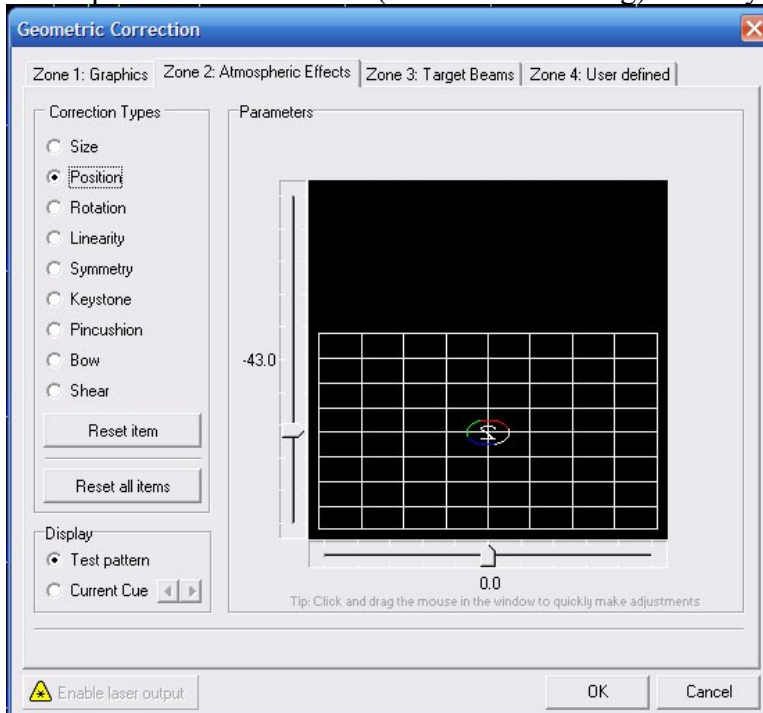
Geometric Correction

Zone 1: Graphics | Zone 2: Atmospheric Effects | Zone 3: Target Beams | Zone 4: User defined

Correction Types
Size
Position
Rotation
Linearity
Symmetry
Keystone
Pincushion
Bow
Shear

Reset item

Reset all items

Display
Test pattern
Current Cue

Parameters

-43.0

0.0

Tip: Click and drag the mouse in the window to quickly make adjustments

Enable laser output

OK

Cancel